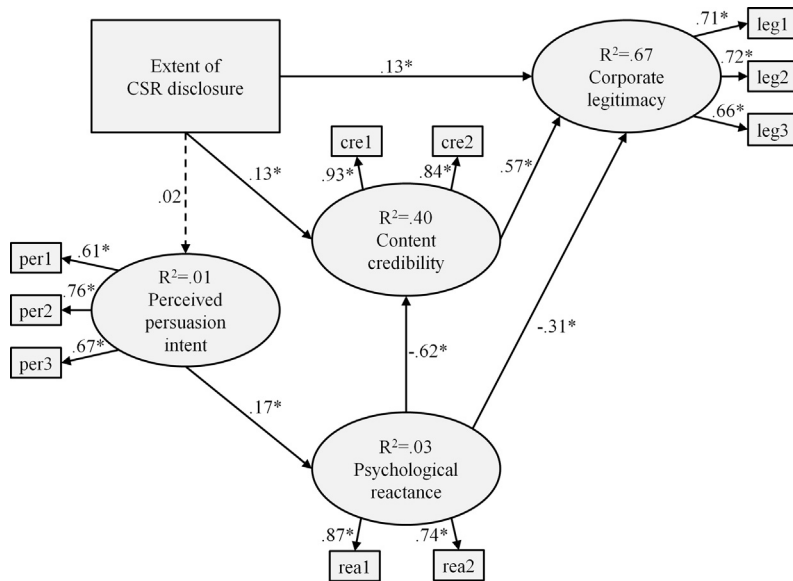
Extent of CSR disclosure

.13*

$R^2$=.67
Corporate legitimacy

.71*
leg1
.72*
leg2
.66*
leg3

cre1
cre2
.93*
.84*
.57*

.13*

.02

$R^2$=.40
Content credibility

per1
.61*
per2
.76*
per3
.67*

$R^2$=.01
Perceived persuasion intent

-.62*

-.31*

.17*

$R^2$=.03
Psychological reactance

.87*
.74*
rea1
rea2